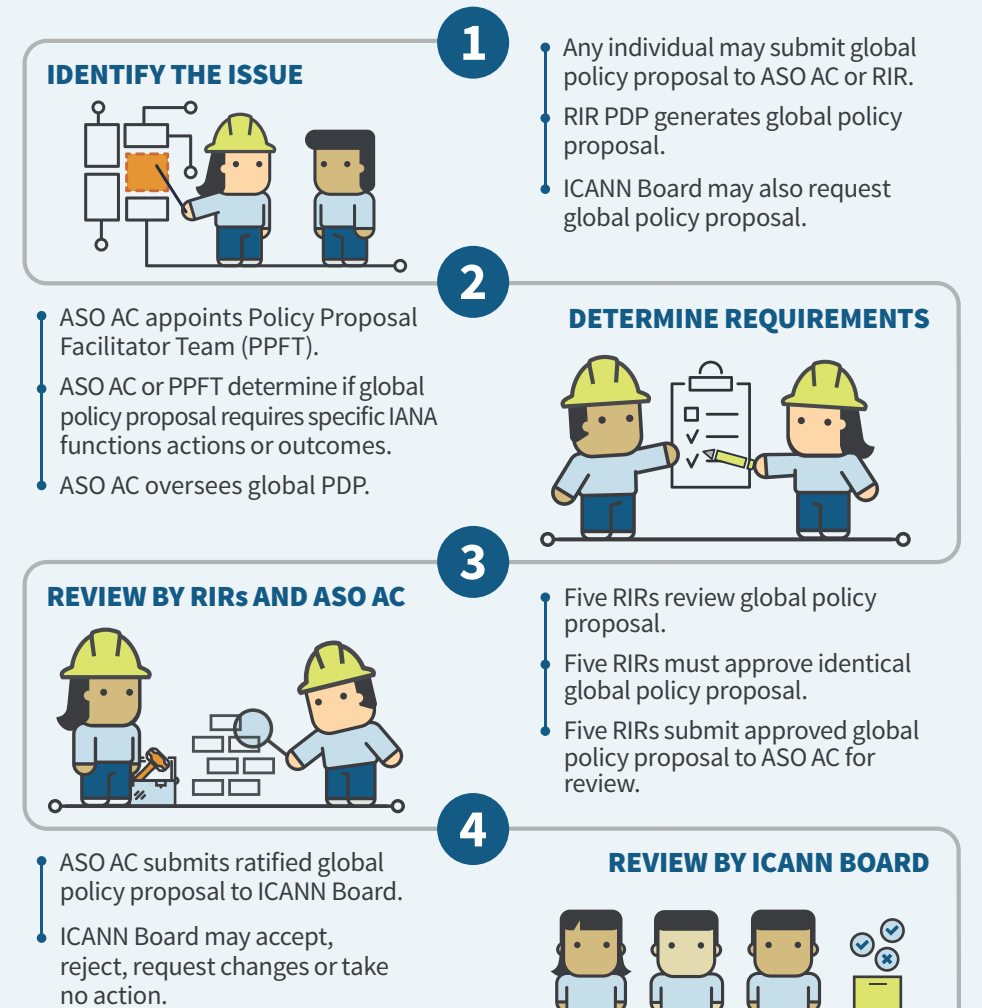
1

IDENTIFY THE ISSUE

Any individual may submit global policy proposal to ASO AC or RIR.

RIR PDP generates global policy proposal.

ICANN Board may also request global policy proposal.

2

ASO AC appoints Policy Proposal Facilitator Team (PPFT).

ASO AC or PPFT determine if global policy proposal requires specific IANA functions actions or outcomes.

ASO AC oversees global PDP.

DETERMINE REQUIREMENTS

3

REVIEW BY RIRs AND ASO AC

Five RIRs review global policy proposal.

Five RIRs must approve identical global policy proposal.

Five RIRs submit approved global policy proposal to ASO AC for review.

4

ASO AC submits ratified global policy proposal to ICANN Board.

ICANN Board may accept, reject, request changes or take no action.

REVIEW BY ICANN BOARD